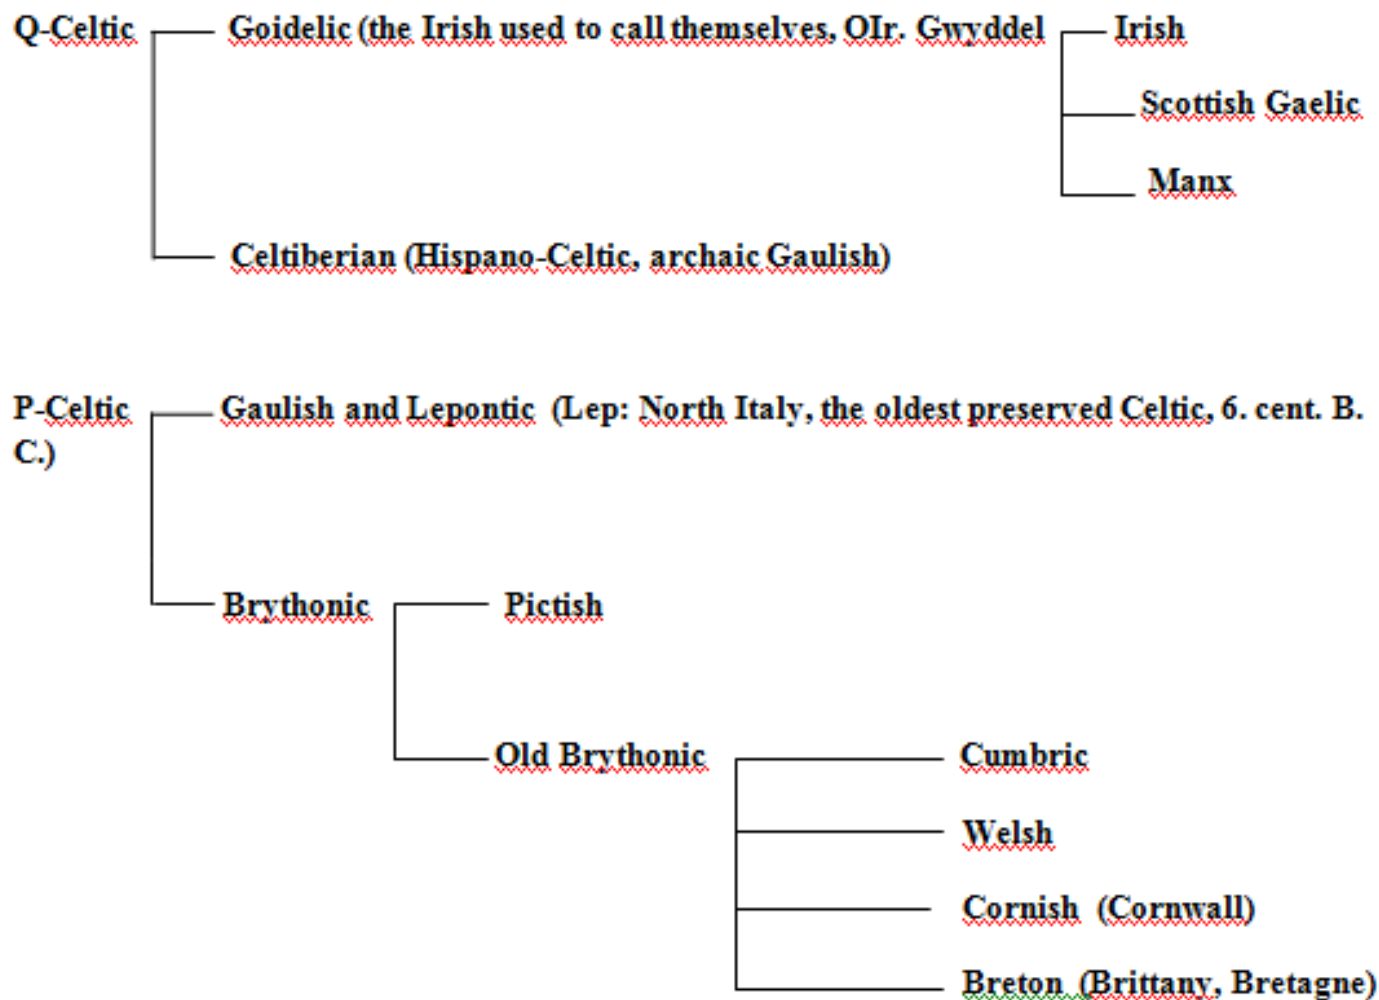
Q-Celtic

Goidelic (the Irish used to call themselves, OIr. Gwyddel

Irish

Scottish Gaelic

Manx

Celtiberian (Hispano-Celtic, archaic Gaulish)

P-Celtic

Gaulish and Lepontic (Lep: North Italy, the oldest preserved Celtic, 6. cent. B. C.)

Brythonic

Pictish

Old Brythonic

Cumbric

Welsh

Cornish (Cornwall)

Breton (Brittany, Bretagne)